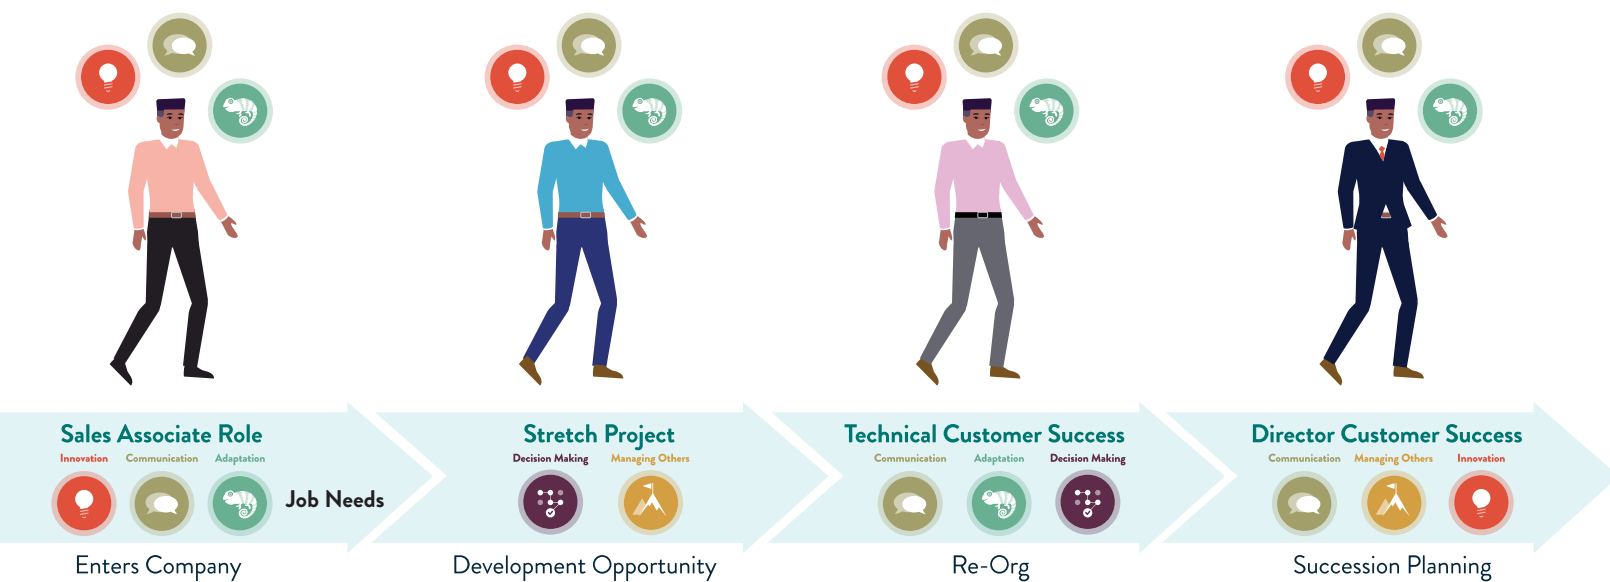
Sales Associate Role
Innovation Communication Adaptation
Job Needs
Enters Company

Stretch Project
Decision Making Managing Others
Development Opportunity

Technical Customer Success
Communication Adaptation Decision Making
Re-Org

Director Customer Success
Communication Managing Others Innovation
Succession Planning